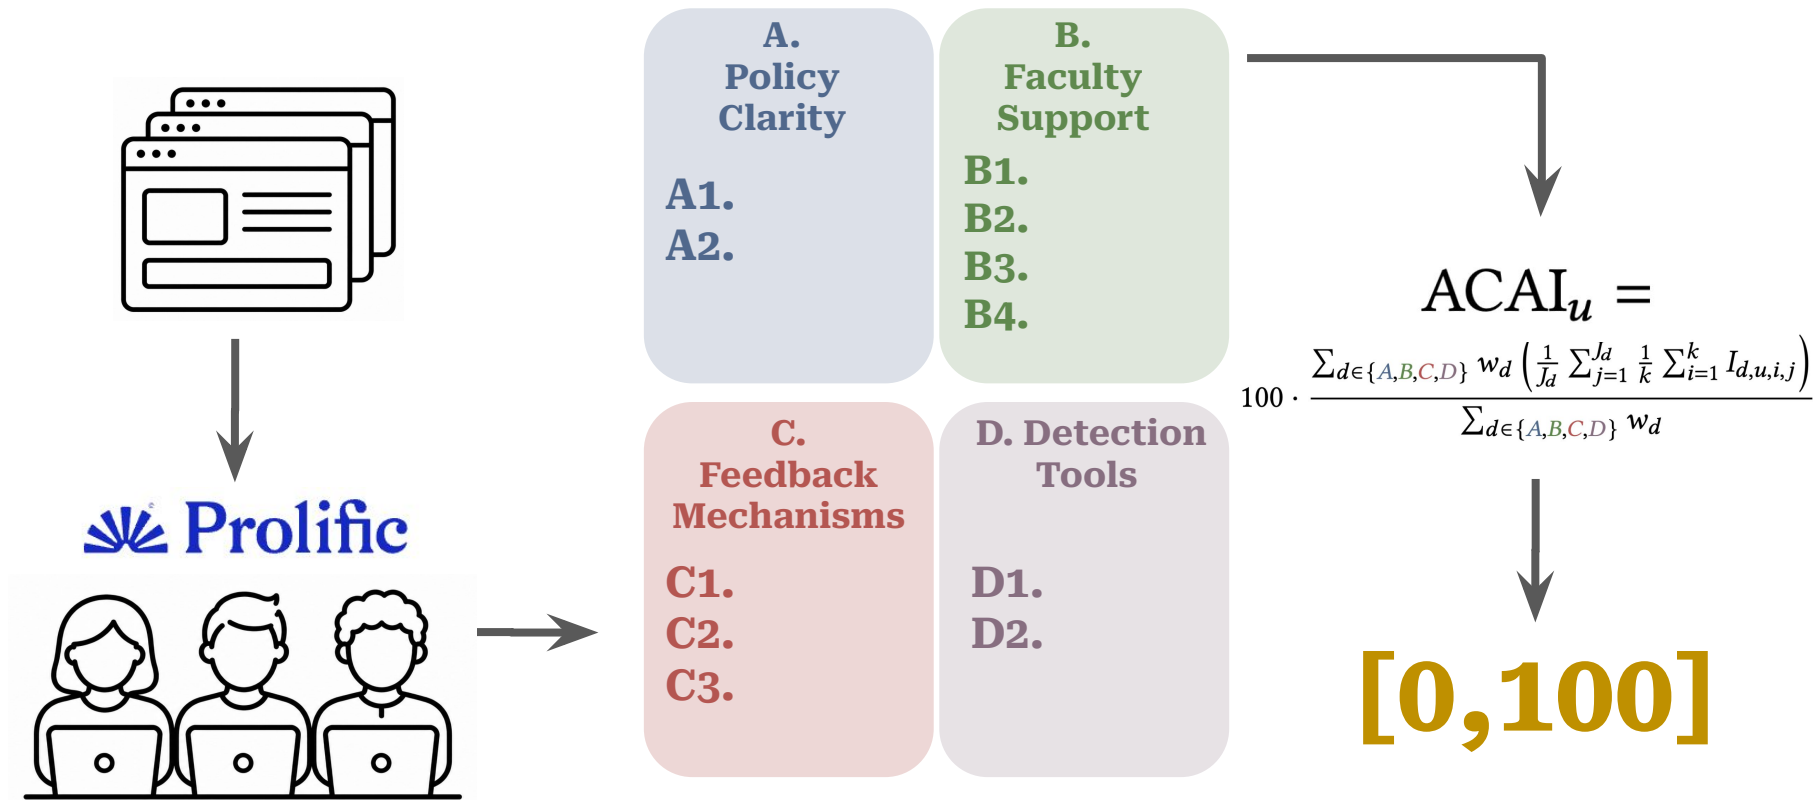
Prolific

A. Policy Clarity

A1.
A2.

B. Faculty Support

B1.
B2.
B3.
B4.

C. Feedback Mechanisms

C1.
C2.
C3.

D. Detection Tools

D1.
D2.

$\text{ACAI}_u = 100 \cdot \frac{\sum_{d\in\{A,B,C,D\}} w_d \left(\frac{1}{J_d}\sum_{j=1}^{J_d}\frac{1}{k}\sum_{i=1}^{k} I_{d,u,i,j}\right)}{\sum_{d\in\{A,B,C,D\}} w_d}$

[0,100]